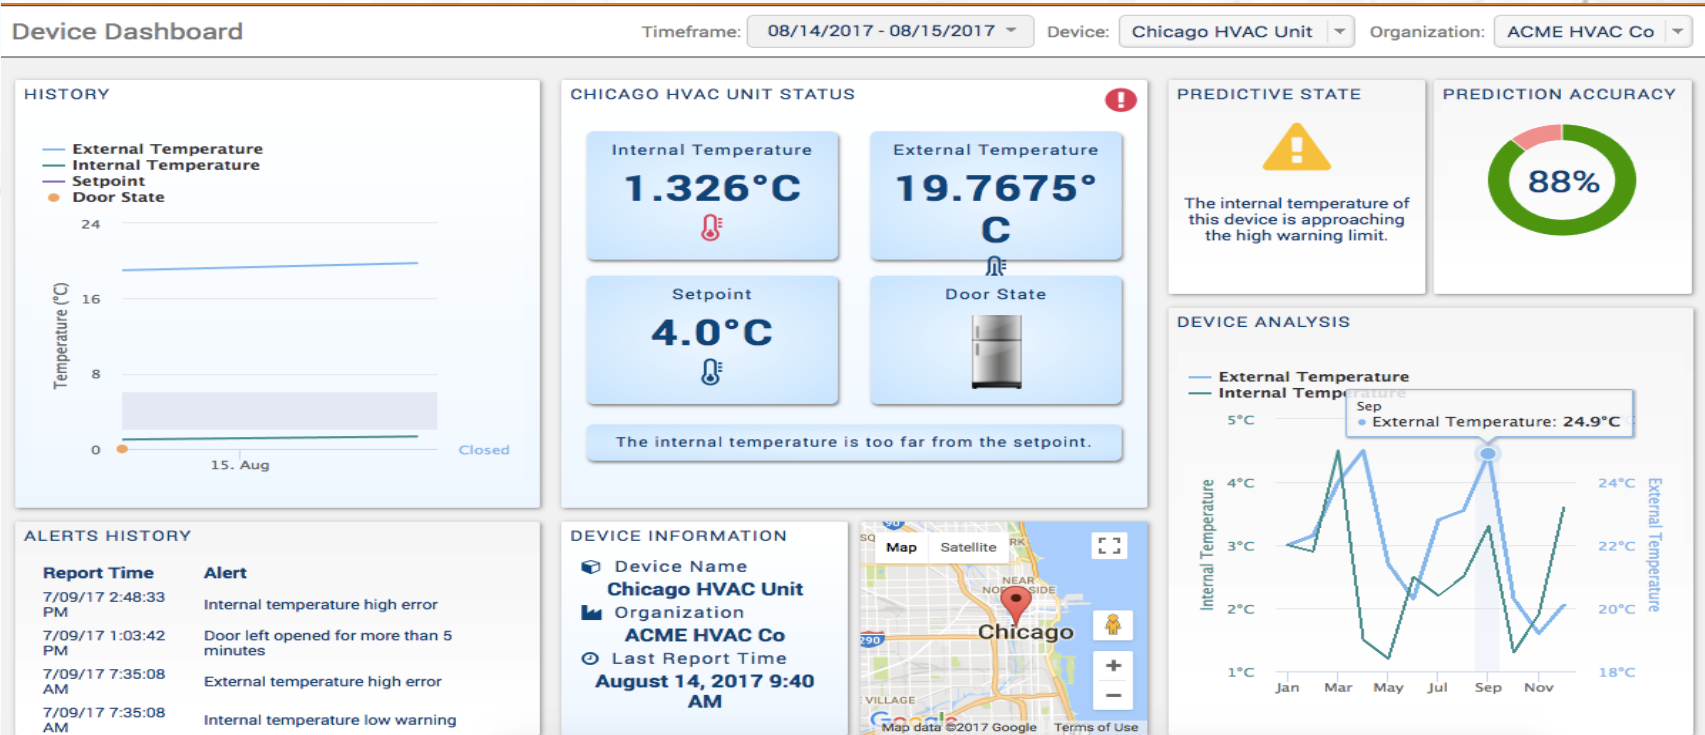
Device Dashboard

Timeframe: 08/14/2017 - 08/15/2017

Device: Chicago HVAC Unit

Organization: ACME HVAC Co

HISTORY

External Temperature
Internal Temperature
Setpoint
Door State

24
16
8
0
Temperature (°C)
15. Aug
Closed

CHICAGO HVAC UNIT STATUS

Internal Temperature
1.326°C

External Temperature
19.7675°C

Setpoint
4.0°C

Door State

The internal temperature is too far from the setpoint.

PREDICTIVE STATE

The internal temperature of this device is approaching the high warning limit.

PREDICTION ACCURACY

88%

DEVICE ANALYSIS

External Temperature
Internal Temperature

Sep
External Temperature: 24.9°C

5°C
4°C
3°C
2°C
1°C
Internal Temperature
24°C
22°C
20°C
18°C
External Temperature
Jan Mar May Jul Sep Nov

ALERTS HISTORY

| Report Time | Alert |
|---|---|
| 7/09/17 2:48:33 PM | Internal temperature high error |
| 7/09/17 1:03:42 PM | Door left opened for more than 5 minutes |
| 7/09/17 7:35:08 AM | External temperature high error |
| 7/09/17 7:35:08 AM | Internal temperature low warning |

DEVICE INFORMATION

Device Name
Chicago HVAC Unit
Organization
ACME HVAC Co
Last Report Time
August 14, 2017 9:40 AM

Map Satellite
NEAR NORTH SIDE
Chicago
290
VILLAGE
Google
Map data ©2017 Google Terms of Use